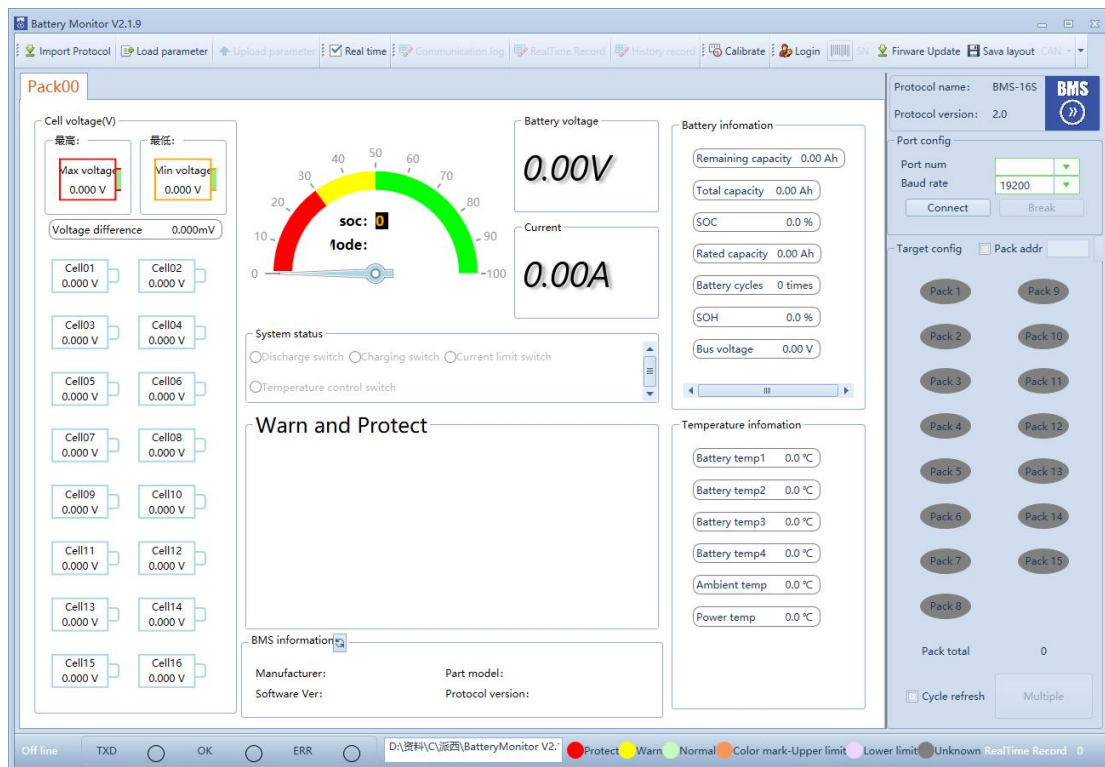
Battery Monitor V2.1.9

Import Protocol | Load parameter | Upload parameter | Real time | Communication log | RealTime Record | History record | Calibrate | Login | SN | Firware Update | Sava layout | CAN

Pack00

Cell voltage(V)
最高:
Max voltage
0.000 V
最低:
Min voltage
0.000 V
Voltage difference 0.000mV

| Cell01 0.000 V | Cell02 0.000 V |
|---|---|
| Cell03 0.000 V | Cell04 0.000 V |
| Cell05 0.000 V | Cell06 0.000 V |
| Cell07 0.000 V | Cell08 0.000 V |
| Cell09 0.000 V | Cell10 0.000 V |
| Cell11 0.000 V | Cell12 0.000 V |
| Cell13 0.000 V | Cell14 0.000 V |
| Cell15 0.000 V | Cell16 0.000 V |

0 10 20 30 40 50 60 70 80 90 100
soc: 0
Mode:

Battery voltage
0.00V

Current
0.00A

System status
Discharge switch Charging switch Current limit switch
Temperature control switch

Warn and Protect

BMS information
Manufacturer:
Part model:
Software Ver:
Protocol version:

Battery infomation
Remaining capacity 0.00 Ah
Total capacity 0.00 Ah
SOC 0.0 %
Rated capacity 0.00 Ah
Battery cycles 0 times
SOH 0.0 %
Bus voltage 0.00 V

Temperature infomation
Battery temp1 0.0 ℃
Battery temp2 0.0 ℃
Battery temp3 0.0 ℃
Battery temp4 0.0 ℃
Ambient temp 0.0 ℃
Power temp 0.0 ℃

Protocol name: BMS-16S
Protocol version: 2.0
BMS

Port config
Port num
Baud rate 19200
Connect Break

Target config Pack addr

Pack 1 Pack 9
Pack 2 Pack 10
Pack 3 Pack 11
Pack 4 Pack 12
Pack 5 Pack 13
Pack 6 Pack 14
Pack 7 Pack 15
Pack 8

Pack total 0
Cycle refresh Multiple

Off line TXD OK ERR D:\资料\C\派西\BatteryMonitor V2. Protect Warn Normal Color mark-Upper limit Lower limit Unknown RealTime Record 0